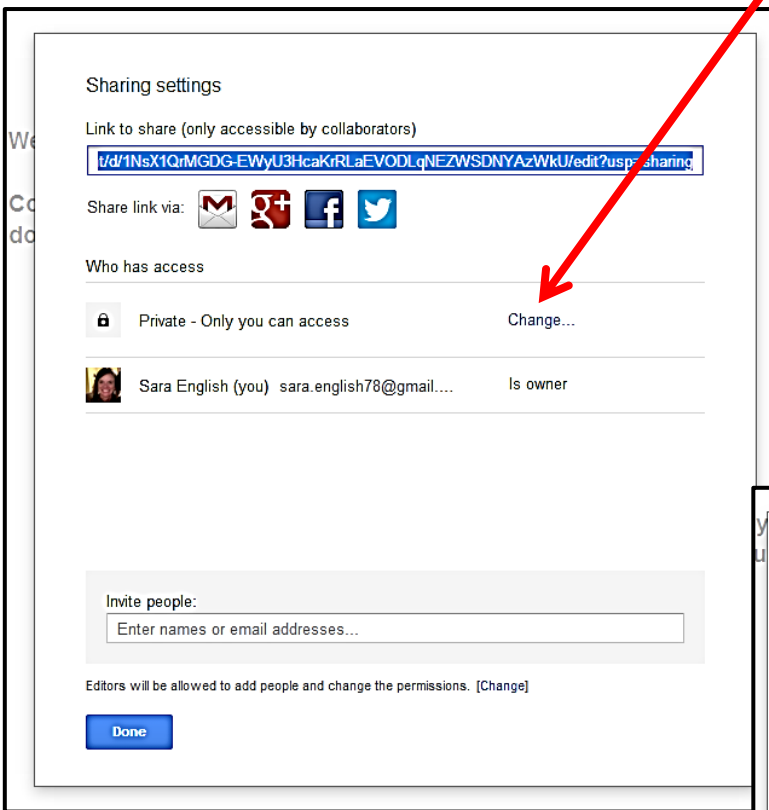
We

Co
do

Sharing settings

Link to share (only accessible by collaborators)

t/d/1NsX1QrMGDG-EWyU3HcaKrRLaEVODLqNEZWSDNYAzWkU/edit?usp=sharing

Share link via:

Who has access

Private - Only you can access Change...

Sara English (you) sara.english78@gmail.... Is owner

Invite people:

Enter names or email addresses...

Editors will be allowed to add people and change the permissions. [Change]

Done

y
u